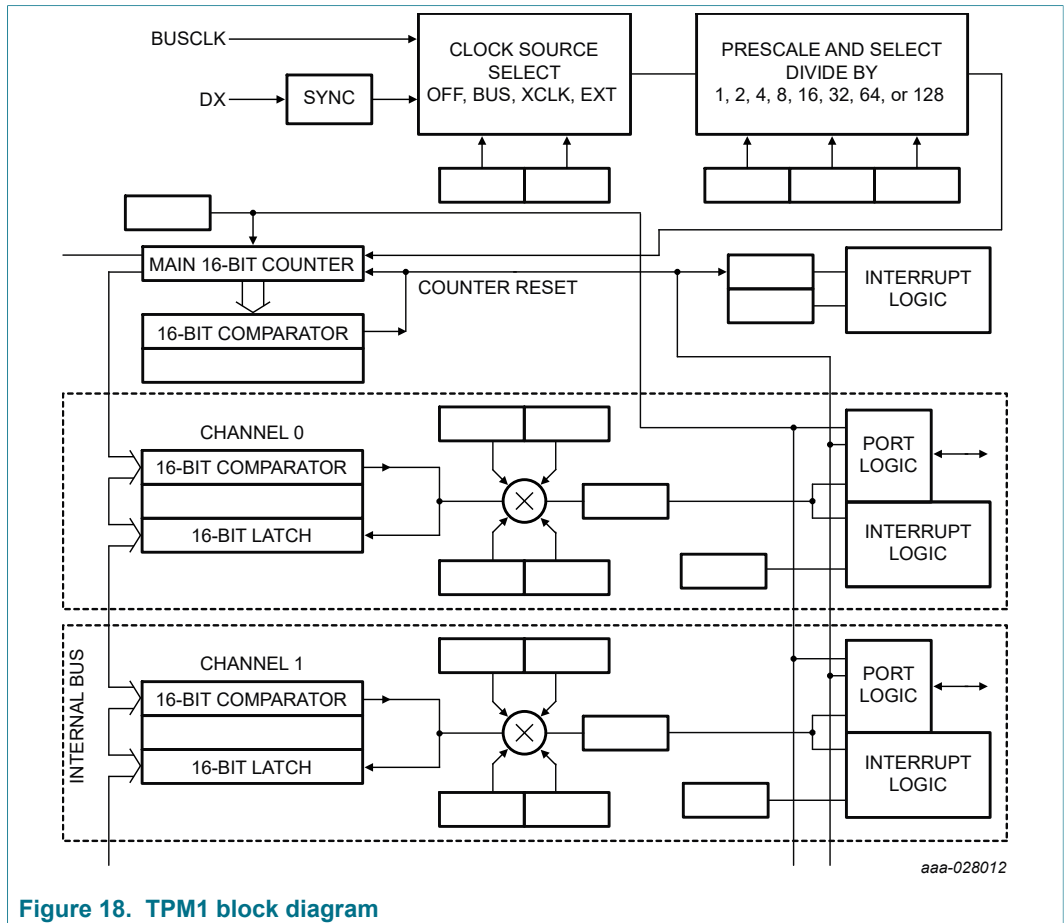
BUSCLK

DX

SYNC

CLOCK SOURCE SELECT OFF, BUS, XCLK, EXT

PRESCALE AND SELECT DIVIDE BY 1, 2, 4, 8, 16, 32, 64, or 128

MAIN 16-BIT COUNTER

COUNTER RESET

16-BIT COMPARATOR

INTERRUPT LOGIC

CHANNEL 0

16-BIT COMPARATOR

16-BIT LATCH

PORT LOGIC

INTERRUPT LOGIC

INTERNAL BUS

CHANNEL 1

16-BIT COMPARATOR

16-BIT LATCH

PORT LOGIC

INTERRUPT LOGIC

aaa-028012

Figure 18. TPM1 block diagram